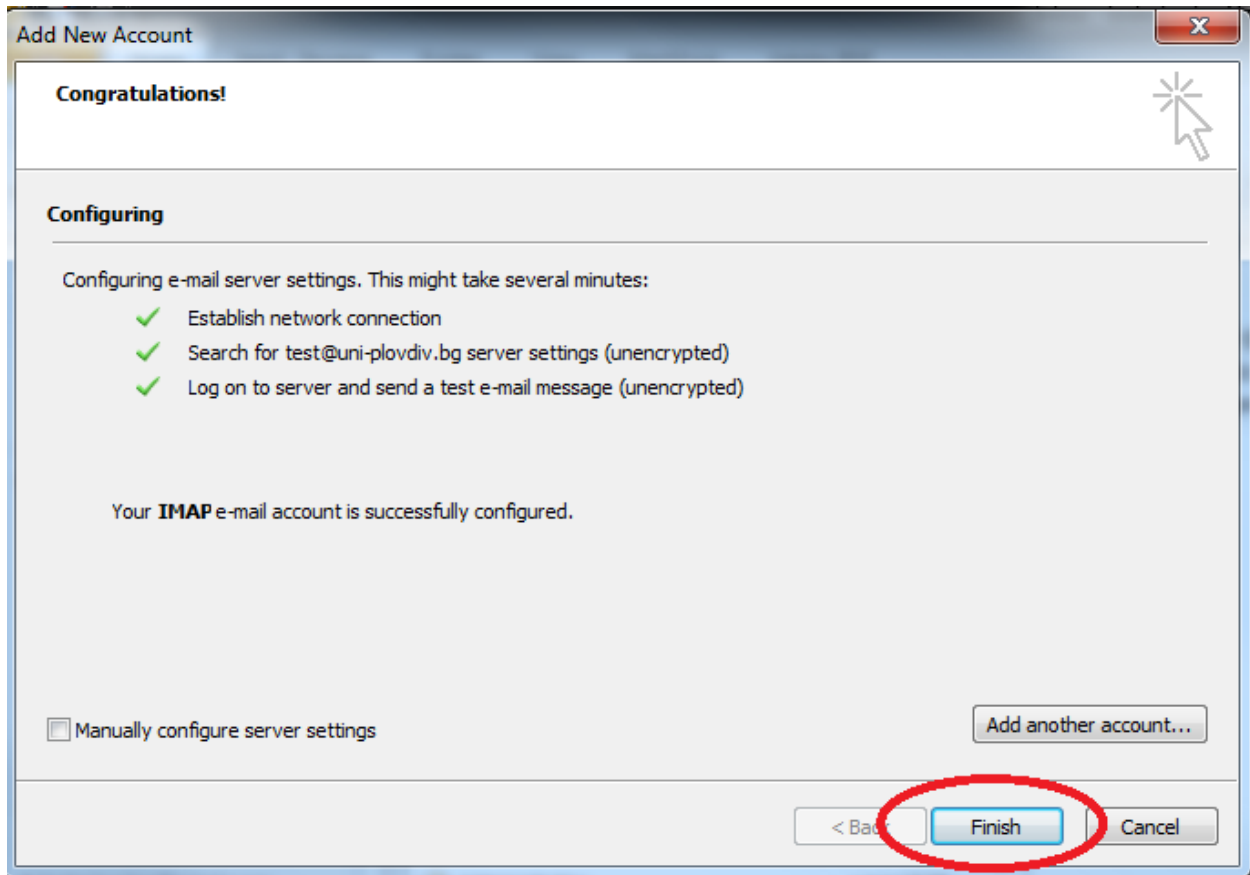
Add New Account

Congratulations!

Configuring

Configuring e-mail server settings. This might take several minutes:

Establish network connection

Search for test@uni-plovdiv.bg server settings (unencrypted)

Log on to server and send a test e-mail message (unencrypted)

Your **IMAP** e-mail account is successfully configured.

Manually configure server settings

Add another account...

< Bac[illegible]

Finish

Cancel